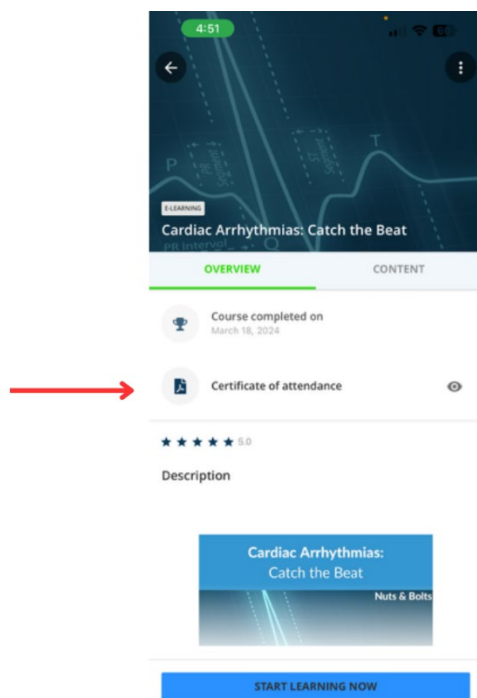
4:51

E-LEARNING

Cardiac Arrhythmias: Catch the Beat

PR Interval

OVERVIEW

CONTENT

Course completed on
March 18, 2024

Certificate of attendance

5.0

Description

Cardiac Arrhythmias:
Catch the Beat

Nuts & Bolts

START LEARNING NOW